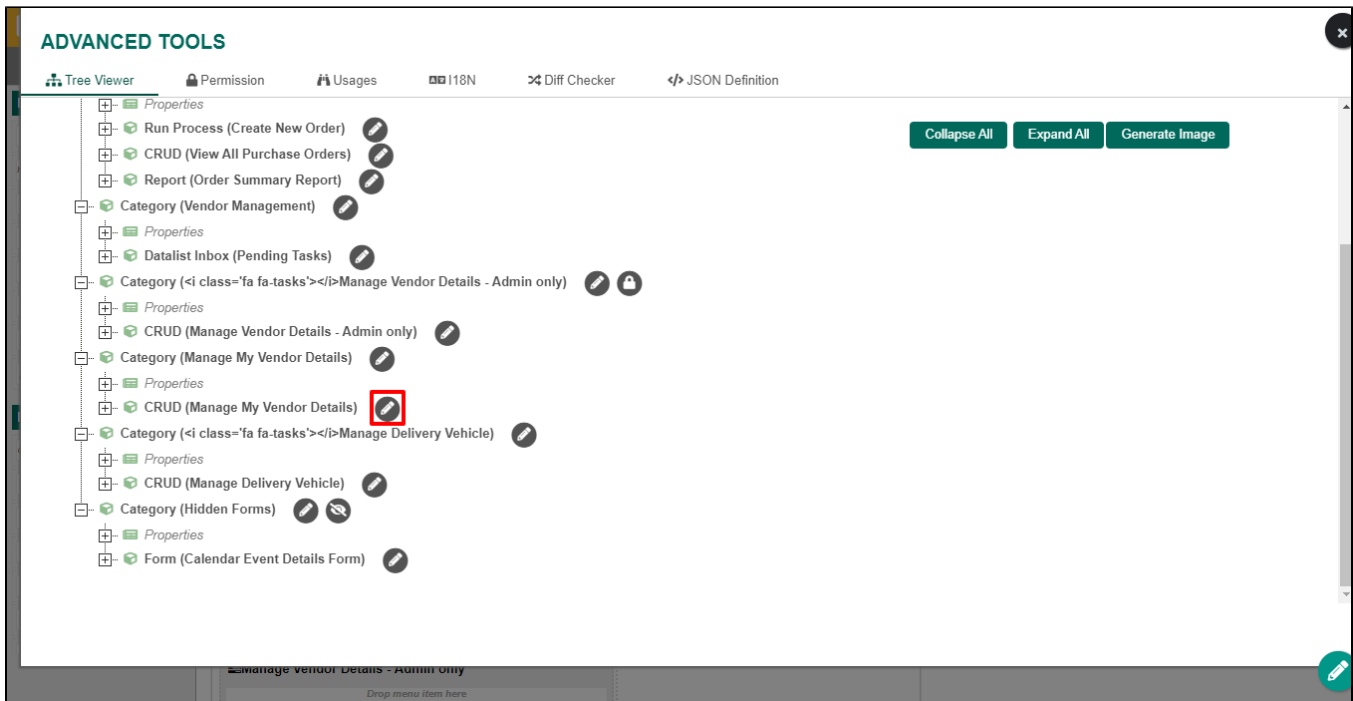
ADVANCED TOOLS

Tree Viewer Permission Usages I18N Diff Checker JSON Definition

Collapse All Expand All Generate Image

Properties
Run Process (Create New Order)
CRUD (View All Purchase Orders)
Report (Order Summary Report)
Category (Vendor Management)
Properties
Datalist Inbox (Pending Tasks)
Category (<i class='fa fa-tasks'></i>Manage Vendor Details - Admin only)
Properties
CRUD (Manage Vendor Details - Admin only)
Category (Manage My Vendor Details)
Properties
CRUD (Manage My Vendor Details)
Category (<i class='fa fa-tasks'></i>Manage Delivery Vehicle)
Properties
CRUD (Manage Delivery Vehicle)
Category (Hidden Forms)
Properties
Form (Calendar Event Details Form)

Manage Vendor Details - Admin only
Drop menu item here